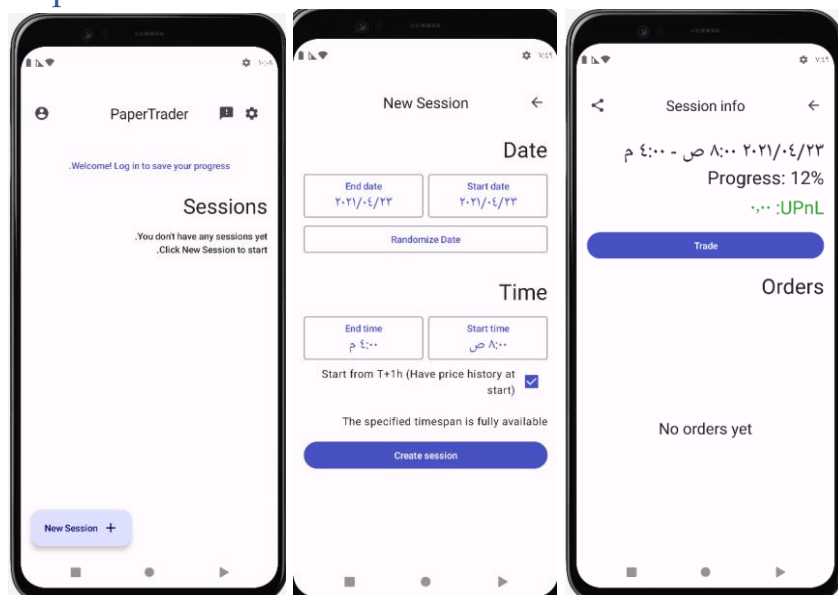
PaperTrader

.Welcome! Log in to save your progress

Sessions

.You don't have any sessions yet
.Click New Session to start

New Session +

New Session

Date

End date
٢٠٢١/٠٤/٢٣

Start date
٢٠٢١/٠٤/٢٣

Randomize Date

Time

End time
٤:٠٠ م

Start time
٨:٠٠ ص

Start from T+1h (Have price history at start)

The specified timespan is fully available

Create session

Session info

٢٠٢١/٠٤/٢٣ ٨:٠٠ ص - ٤:٠٠ م

Progress: 12%

٠,٠٠ :UPnL

Trade

Orders

No orders yet